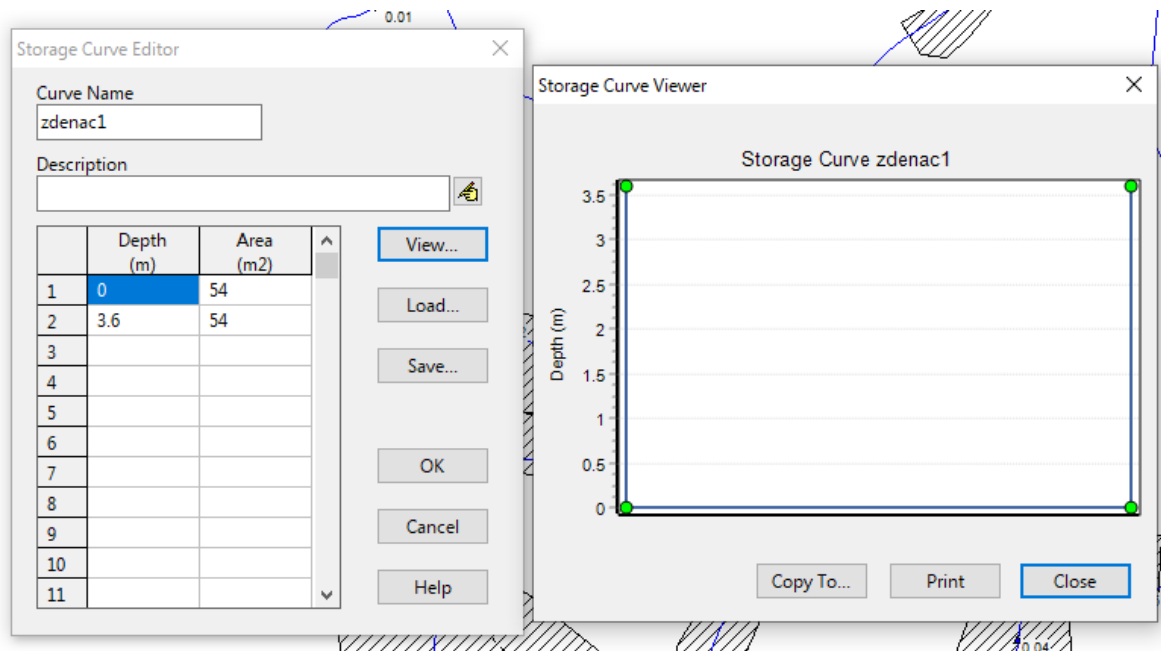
0.01

Storage Curve Editor

Curve Name
zdenac1

Description

| | Depth (m) | Area (m2) |
|---|---|---|
| 1 | 0 | 54 |
| 2 | 3.6 | 54 |
| 3 | | |
| 4 | | |
| 5 | | |
| 6 | | |
| 7 | | |
| 8 | | |
| 9 | | |
| 10 | | |
| 11 | | |

View...
Load...
Save...
OK
Cancel
Help

Storage Curve Viewer

Storage Curve zdenac1

Depth (m)

3.5
3
2.5
2
1.5
1
0.5
0

Copy To...
Print
Close

0.04